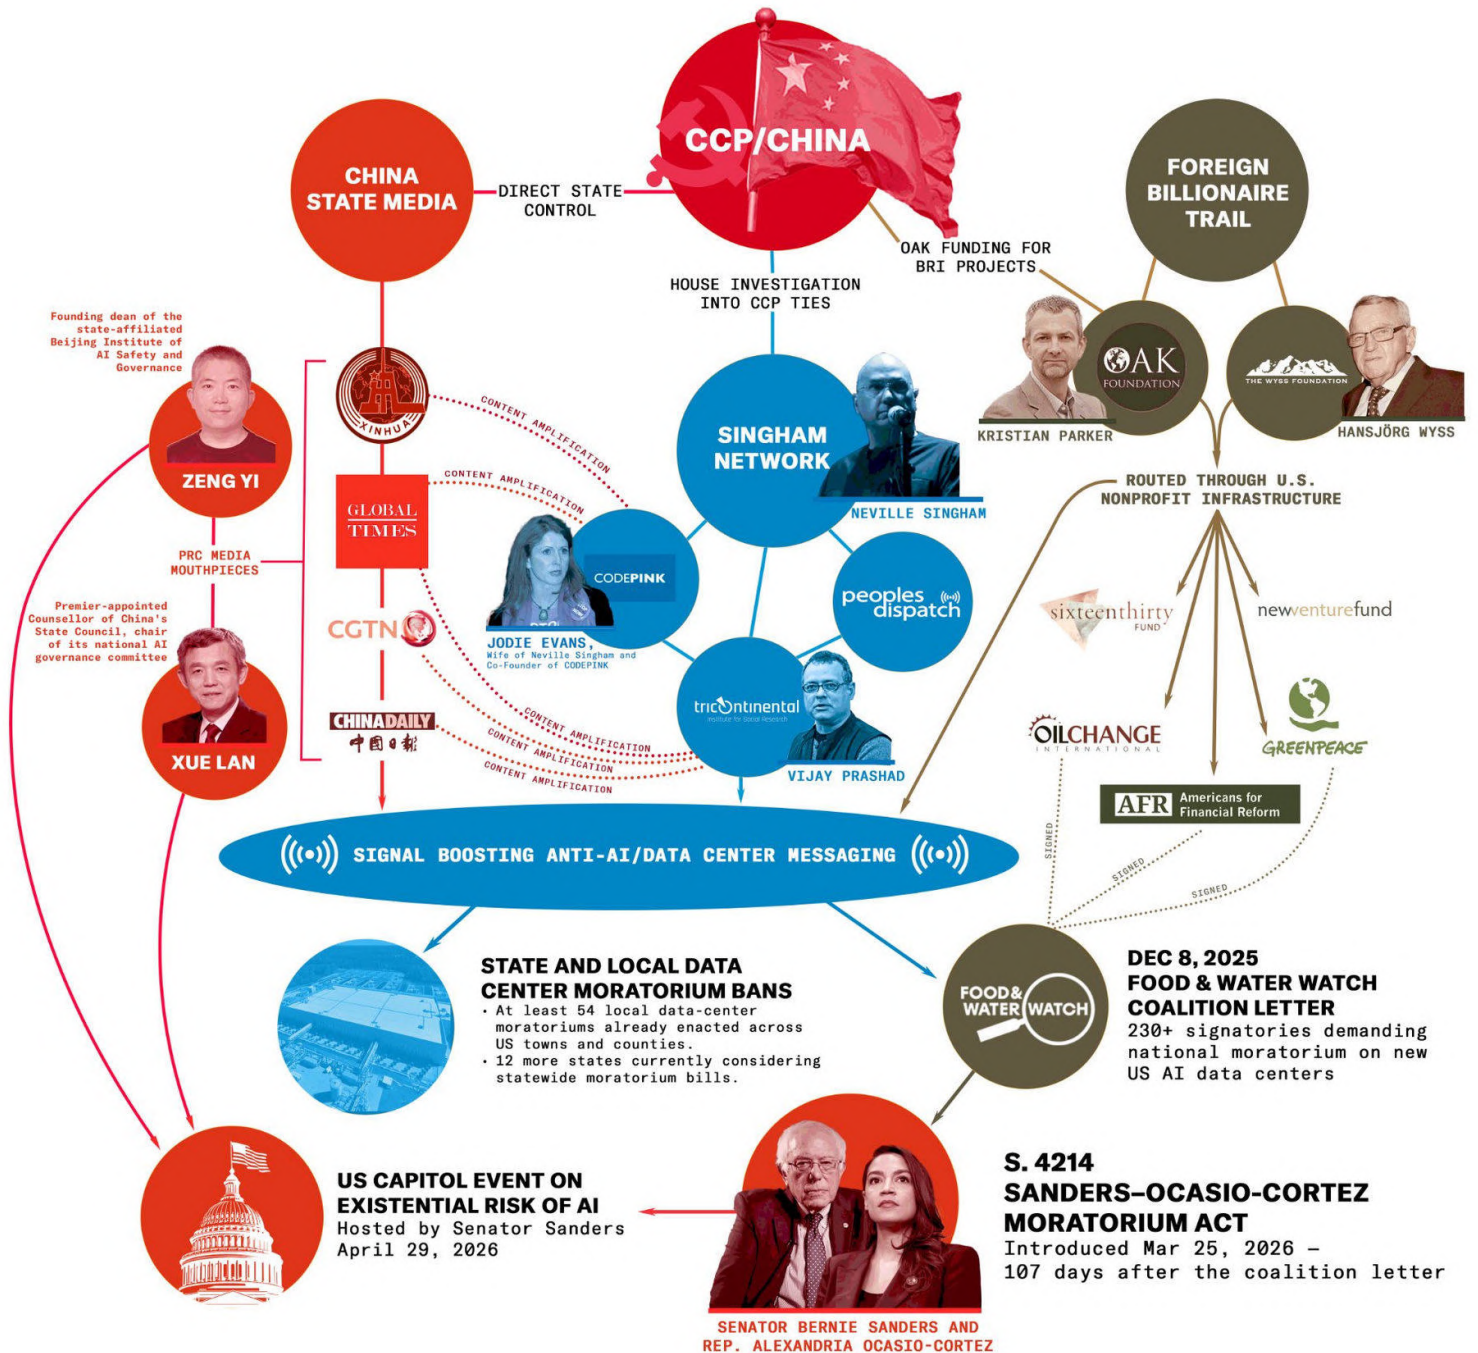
CCP/CHINA

CHINA STATE MEDIA

DIRECT STATE CONTROL

FOREIGN BILLIONAIRE TRAIL

OAK FUNDING FOR BRI PROJECTS

HOUSE INVESTIGATION INTO CCP TIES

Founding dean of the state-affiliated Beijing Institute of AI Safety and Governance

ZENG YI

XINHUA

CONTENT AMPLIFICATION

CONTENT AMPLIFICATION

SINGHAM NETWORK

NEVILLE SINGHAM

OAK FOUNDATION

THE WYSS FOUNDATION

KRISTIAN PARKER

HANSJÖRG WYSS

ROUTED THROUGH U.S. NONPROFIT INFRASTRUCTURE

GLOBAL TIMES

PRC MEDIA MOUTHPIECES

CODEPINK

JODIE EVANS, Wife of Neville Singham and Co-Founder of CODEPINK

peoples dispatch

sixteenthirty FUND

newventurefund

Premier-appointed Counsellor of China's State Council, chair of its national AI governance committee

CGTN

XUE LAN

CHINADAILY 中国日报

CONTENT AMPLIFICATION

CONTENT AMPLIFICATION

CONTENT AMPLIFICATION

tricontinental Institute for Social Research

VIJAY PRASHAD

OILCHANGE INTERNATIONAL

GREENPEACE

AFR Americans for Financial Reform

SIGNED

SIGNED

SIGNED

SIGNAL BOOSTING ANTI-AI/DATA CENTER MESSAGING

STATE AND LOCAL DATA CENTER MORATORIUM BANS
• At least 54 local data-center moratoriums already enacted across US towns and counties.
• 12 more states currently considering statewide moratorium bills.

FOOD & WATER WATCH

DEC 8, 2025
FOOD & WATER WATCH COALITION LETTER
230+ signatories demanding national moratorium on new US AI data centers

US CAPITOL EVENT ON EXISTENTIAL RISK OF AI
Hosted by Senator Sanders
April 29, 2026

S. 4214
SANDERS–OCASIO-CORTEZ MORATORIUM ACT
Introduced Mar 25, 2026 – 107 days after the coalition letter

SENATOR BERNIE SANDERS AND REP. ALEXANDRIA OCASIO-CORTEZ